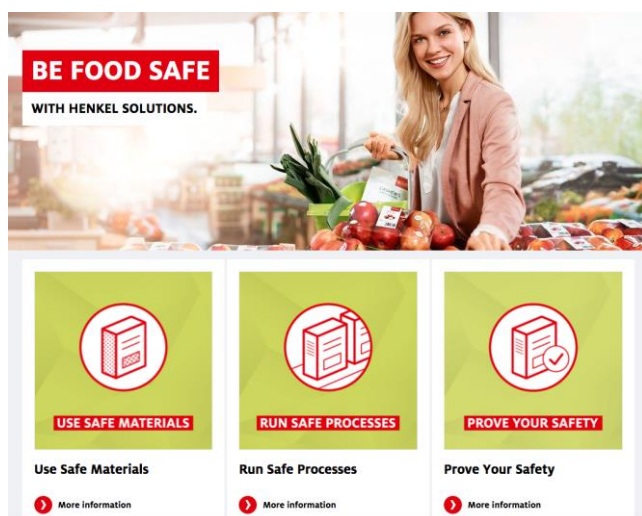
BE FOOD SAFE
WITH HENKEL SOLUTIONS.

USE SAFE MATERIALS
Use Safe Materials
More information

RUN SAFE PROCESSES
Run Safe Processes
More information

PROVE YOUR SAFETY
Prove Your Safety
More information